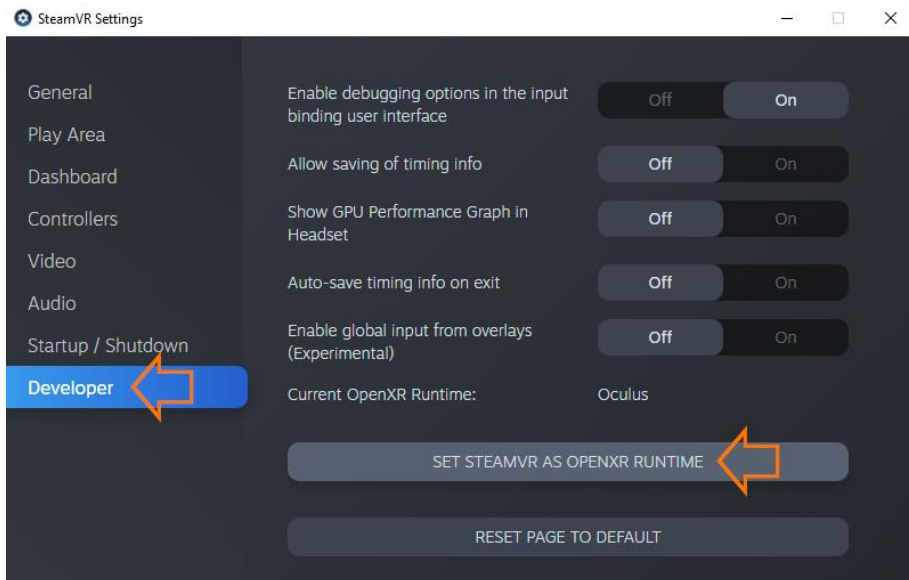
SteamVR Settings

General
Play Area
Dashboard
Controllers
Video
Audio
Startup / Shutdown
Developer

Enable debugging options in the input binding user interface
Off On

Allow saving of timing info
Off On

Show GPU Performance Graph in Headset
Off On

Auto-save timing info on exit
Off On

Enable global input from overlays (Experimental)
Off On

Current OpenXR Runtime: Oculus

SET STEAMVR AS OPENXR RUNTIME

RESET PAGE TO DEFAULT